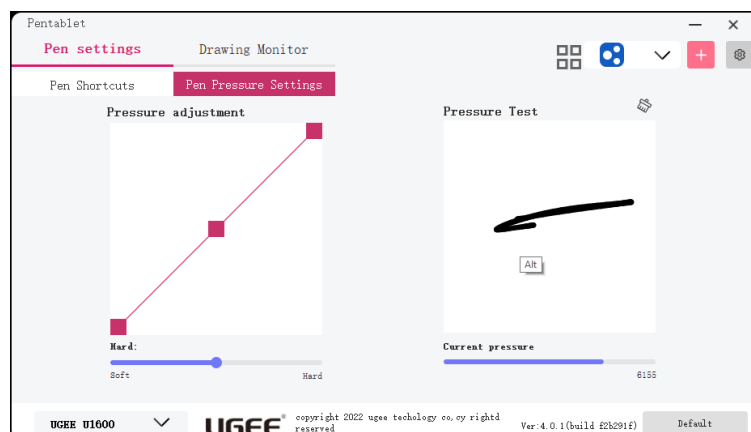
Pentablet

Pen settings Drawing Monitor

+

Pen Shortcuts Pen Pressure Settings

Pressure adjustment

Hard:

Soft Hard

Pressure Test

Alt

Current pressure

6155

UGEE U1600

UGEE®

copyright 2022 ugee techology co,cy rightd reserved

Ver:4.0.1(build f2b291f)

Default